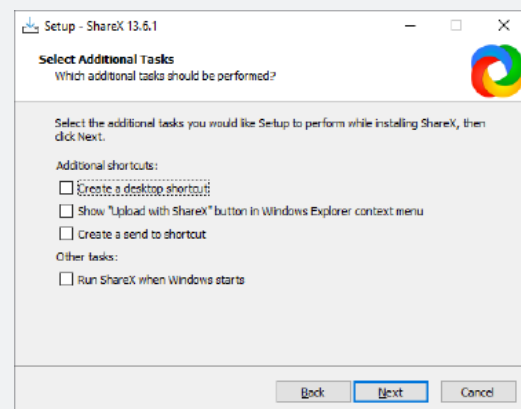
Setup - ShareX 13.6.1

Select Additional Tasks
Which additional tasks should be performed?

Select the additional tasks you would like Setup to perform while installing ShareX, then click Next.

Additional shortcuts:

Create a desktop shortcut

Show "Upload with ShareX" button in Windows Explorer context menu

Create a send to shortcut

Other tasks:

Run ShareX when Windows starts

Back
Next
Cancel